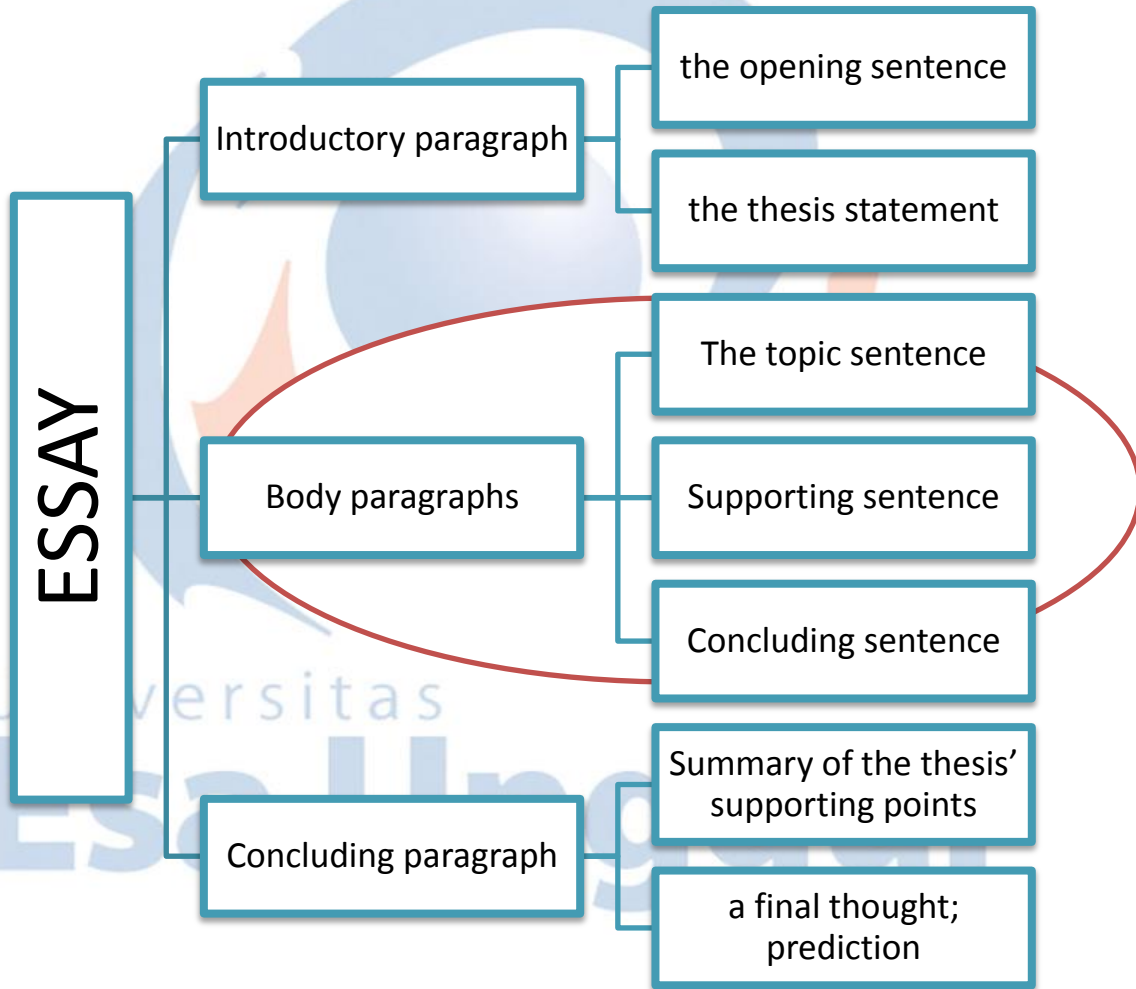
ESSAY

Introductory paragraph

the opening sentence

the thesis statement

Body paragraphs

The topic sentence

Supporting sentence

Concluding sentence

Concluding paragraph

Summary of the thesis' supporting points

a final thought; prediction

versitas
Esa Ung